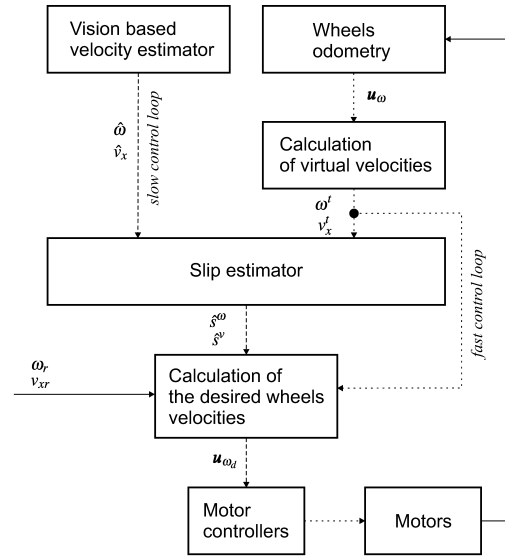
Vision based velocity estimator

Wheels odometry

$\boldsymbol{u}_{\omega}$

Calculation of virtual velocities

$\hat{\omega}$
$\hat{v}_x$

slow control loop

$\omega^t$
$v_x^t$

Slip estimator

fast control loop

$\hat{s}^{\omega}$
$\hat{s}^{v}$

$\boldsymbol{\omega_r}$
$v_{xr}$

Calculation of the desired wheels velocities

$\boldsymbol{u}_{\omega_d}$

Motor controllers

Motors